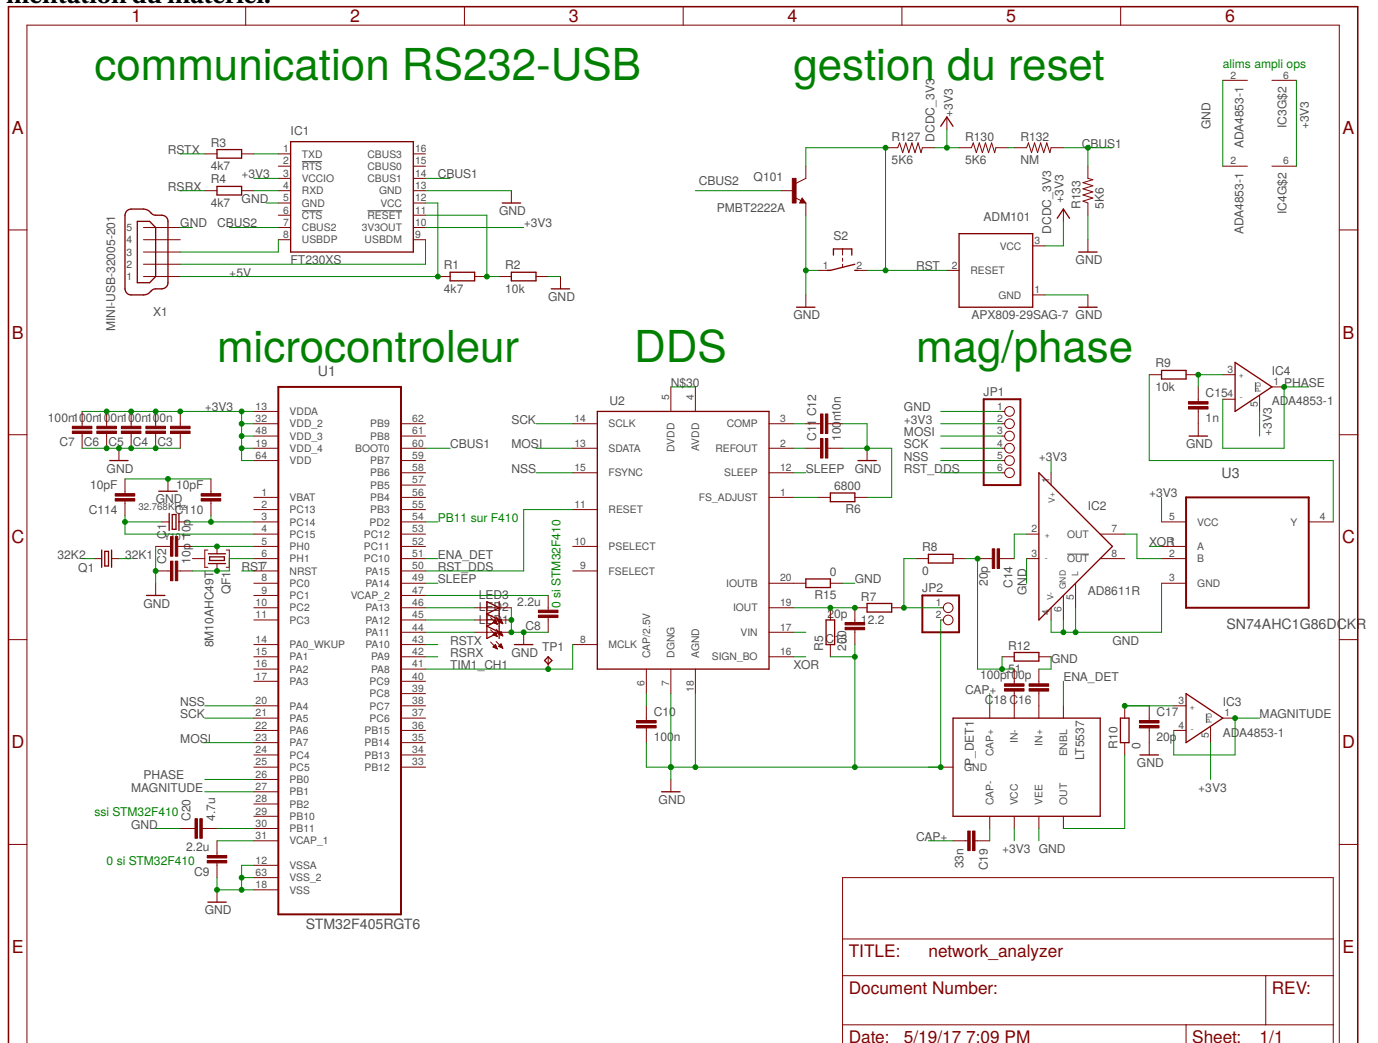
mentation du matériel.

1 2 3 4 5 6

A B C D E

communication RS232-USB

gestion du reset

alims ampli ops

microcontroleur

DDS

mag/phase

IC1
RSTX R3 4k7
RSRX R4 4k7
+3V3
GND
TXD
RTS
VCCIO
RXD
GND
CTS
CBUS2
USBDP
CBUS3
CBUS0
CBUS1
GND
VCC
RESET
3V3OUT
USBDM
FT230XS
CBUS1
GND
+3V3
GND CBUS2
+5V
R1 4k7
R2 10k
GND
MINI-USB-32005-201
X1

CBUS2 Q101
PMBT2222A
R127 5K6
DCDC_3V3
+3V3
R130 5K6
R132 NM
CBUS1
R133 5K6
DCDC_3V3 +3V3
ADM101
S2
RST
VCC
RESET
GND
APX809-29SAG-7
GND
GND
GND

GND ADA4853-1 IC3G$2 +3V3
ADA4853-1 IC4G$2

U1
+3V3
100n 100n 100n 100n 100n
C7 C6 C5 C4 C3
GND
VDDA
VDD_2
VDD_3
VDD_4
VDD
VBAT
PC13
PC14
PC15
PH0
PH1
NRST
PC0
PC1
PC2
PC3
PA0_WKUP
PA1
PA2
PA3
PA4
PA5
PA6
PA7
PC4
PC5
PB0
PB1
PB2
PB10
PB11
VCAP_1
VSSA
VSS_2
VSS
10pF 10pF
C114 GND 32.768KHz C110
32K2 32K1
Q1
C1 10p
C2 10p
8M10AHC49T QF1
RST
GND
NSS
SCK
MOSI
PHASE
MAGNITUDE
ssi STM32F410
GND
C20 4.7u
2.2u
0 si STM32F410
C9
GND
PB9
PB8
BOOT0
PB7
PB6
PB5
PB4
PB3
PD2
PC12
PC11
PC10
PA15
PA14
VCAP_2
PA13
PA12
PA11
PA10
PA9
PA8
PC9
PC8
PC7
PC6
PB15
PB14
PB13
PB12
STM32F405RGT6
CBUS1
PB11 sur F410
ENA_DET
RST_DDS
SLEEP
LED3
LED2
LED1
2.2u
C8
0 si STM32F410
RSTX
RSRX
TIM1_CH1
GND
TP1

U2
N$30
SCK
MOSI
NSS
SCLK
SDATA
FSYNC
RESET
PSELECT
FSELECT
MCLK
CAP/2.5V
DGND
AGND
DVDD
AVDD
COMP
REFOUT
SLEEP
FS_ADJUST
IOUTB
IOUT
VIN
SIGN_BO
C11 C12
100n 10n
SLEEP GND
6800
R6
0 GND
R15
R7 2.2
20p
R5 C13 200
XOR
C10 100n
GND

JP1
GND
+3V3
MOSI
SCK
NSS
RST_DDS
1 2 3 4 5 6
R9 10k
C154 1n
GND
IC4
PHASE
ADA4853-1
+3V3
U3
+3V3
IC2
OUT
OUT
AD8611R
GND
R8 0
20p
C14 GND
JP2
XOR
VCC
A
B
GND
Y
SN74AHC1G86DCKR
+3V3
R12 51
GND
100p 100p
CAP+
C18 C16
ENA_DET
LT5537
P_DET
CAP+
IN-
IN+
ENBL
GND
CAP-
VCC
VEE
OUT
CAP+
33n C19
+3V3 GND
R10 0
C17 20p
GND
IC3
MAGNITUDE
ADA4853-1
+3V3

TITLE: network_analyzer
Document Number:
REV:
Date: 5/19/17 7:09 PM
Sheet: 1/1